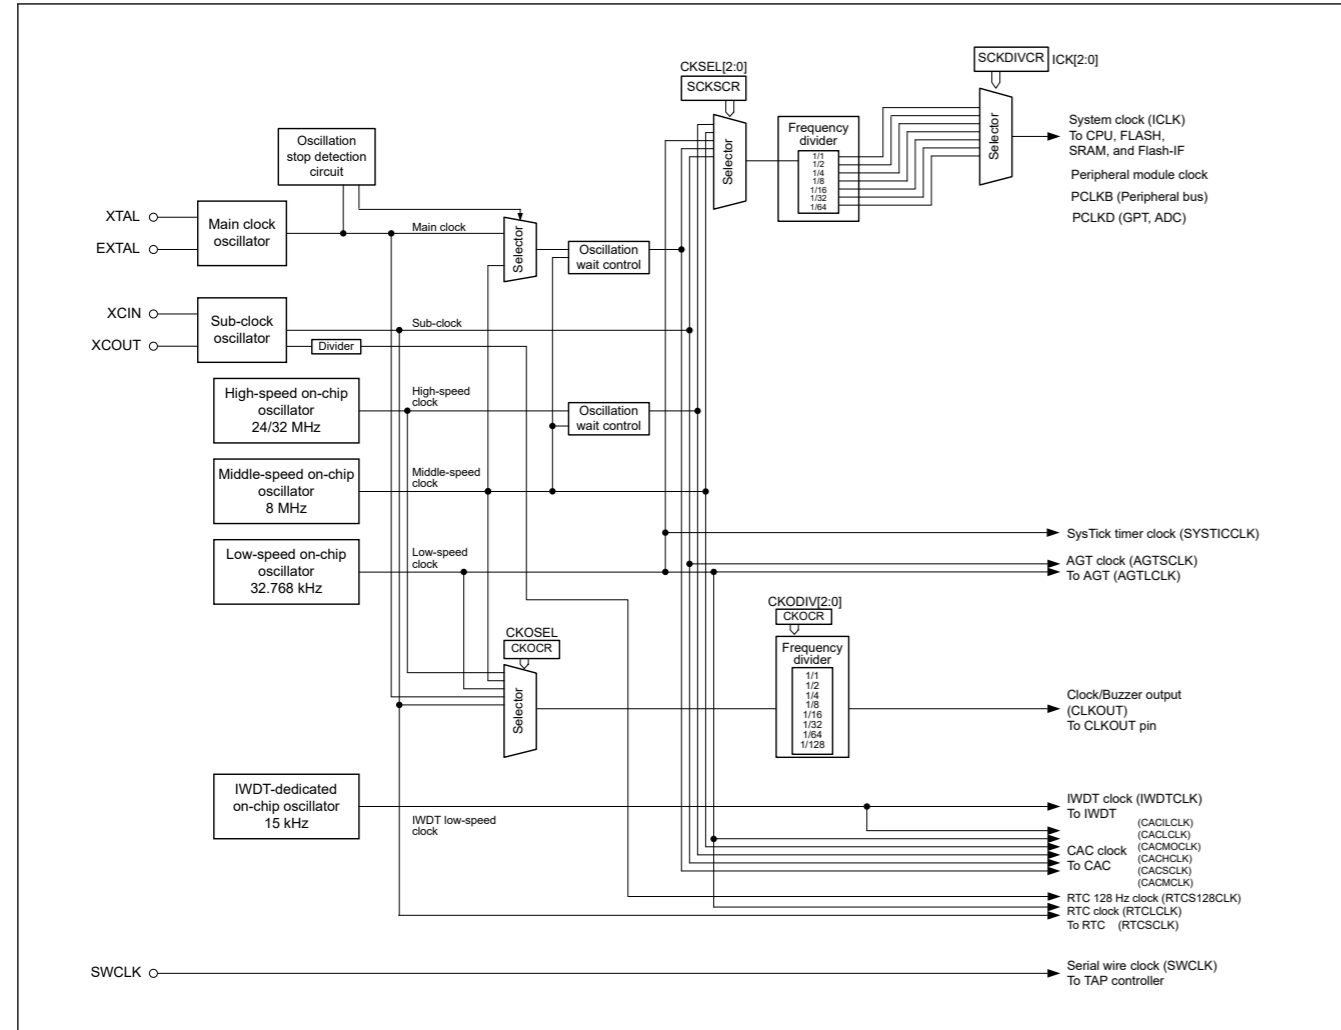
CKSEL[2:0]
SCKSCR
SCKDIVCR ICK[2:0]
Oscillation stop detection circuit
Frequency divider
1/1
1/2
1/4
1/8
1/16
1/32
1/64
Selector
Selector
System clock (ICLK)
To CPU, FLASH, SRAM, and Flash-IF
Peripheral module clock
PCLKB (Peripheral bus)
PCLKD (GPT, ADC)
XTAL
EXTAL
Main clock oscillator
Main clock
Selector
Oscillation wait control
XCIN
XCOUT
Sub-clock oscillator
Sub-clock
Divider
High-speed on-chip oscillator 24/32 MHz
High-speed clock
Oscillation wait control
Middle-speed on-chip oscillator 8 MHz
Middle-speed clock
Low-speed on-chip oscillator 32.768 kHz
Low-speed clock
SysTick timer clock (SYSTICCLK)
AGT clock (AGTSCLK)
To AGT (AGTLCLK)
CKODIV[2:0]
CKOCR
CKOSEL
CKOCR
Frequency divider
1/1
1/2
1/4
1/8
1/16
1/32
1/64
1/128
Selector
Clock/Buzzer output (CLKOUT)
To CLKOUT pin
IWDT-dedicated on-chip oscillator 15 kHz
IWDT low-speed clock
IWDT clock (IWDTCLK)
To IWDT
(CACILCLK)
(CACLCLK)
(CACMOCLK)
CAC clock
To CAC
(CACHCLK)
(CACSCLK)
(CACMCLK)
RTC 128 Hz clock (RTCS128CLK)
RTC clock (RTCLCLK)
To RTC (RTCSCLK)
SWCLK
Serial wire clock (SWCLK)
To TAP controller